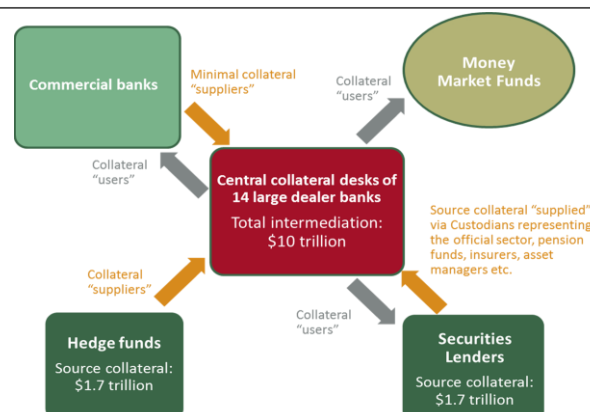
Commercial banks

Minimal collateral "suppliers"

Collateral "users"

Money Market Funds

Collateral "users"

Central collateral desks of 14 large dealer banks

Total intermediation: $10 trillion

Source collateral "supplied" via Custodians representing the official sector, pension funds, insurers, asset managers etc.

Collateral "suppliers"

Collateral "users"

Hedge funds

Source collateral: $1.7 trillion

Securities Lenders

Source collateral: $1.7 trillion